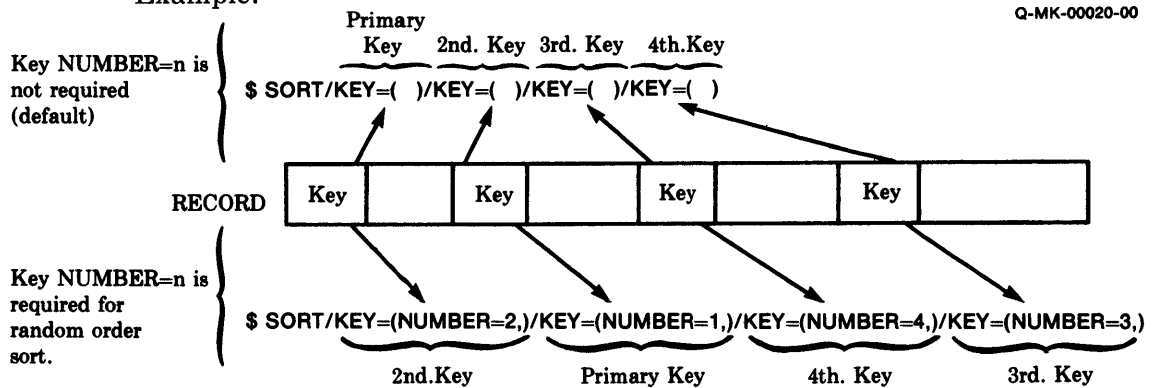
Example:

Q-MK-00020-00

Key NUMBER=n is not required (default)

Primary Key 2nd. Key 3rd. Key 4th.Key

\$ SORT/KEY=( )/KEY=( )/KEY=( )/KEY=( )

RECORD

Key

Key

Key

Key

Key NUMBER=n is required for random order sort.

\$ SORT/KEY=(NUMBER=2,)/KEY=(NUMBER=1,)/KEY=(NUMBER=4,)/KEY=(NUMBER=3,)

2nd.Key Primary Key 4th. Key 3rd. Key